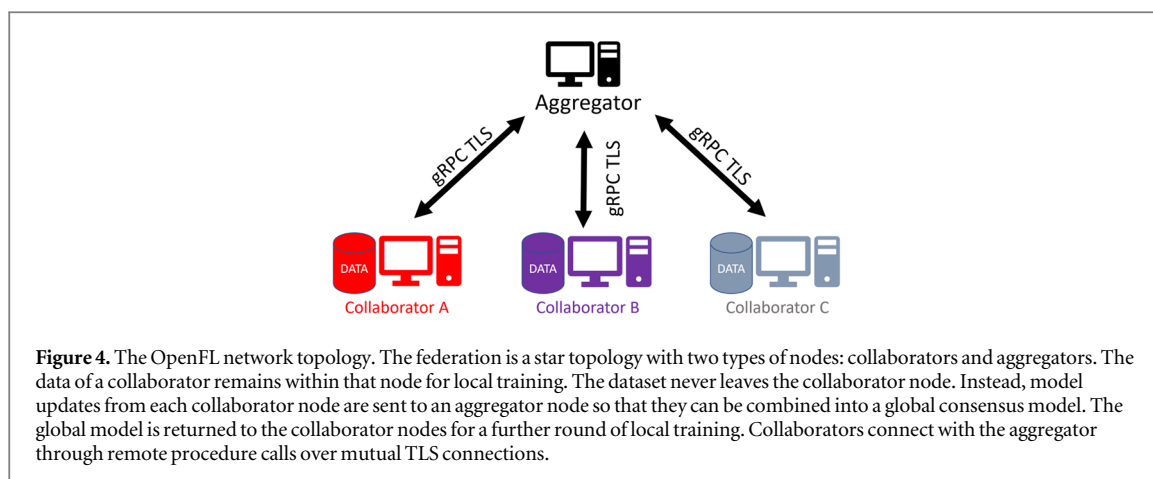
Aggregator

gRPC TLS

gRPC TLS

gRPC TLS

DATA

Collaborator A

DATA

Collaborator B

DATA

Collaborator C

**Figure 4.** The OpenFL network topology. The federation is a star topology with two types of nodes: collaborators and aggregators. The data of a collaborator remains within that node for local training. The dataset never leaves the collaborator node. Instead, model updates from each collaborator node are sent to an aggregator node so that they can be combined into a global consensus model. The global model is returned to the collaborator nodes for a further round of local training. Collaborators connect with the aggregator through remote procedure calls over mutual TLS connections.